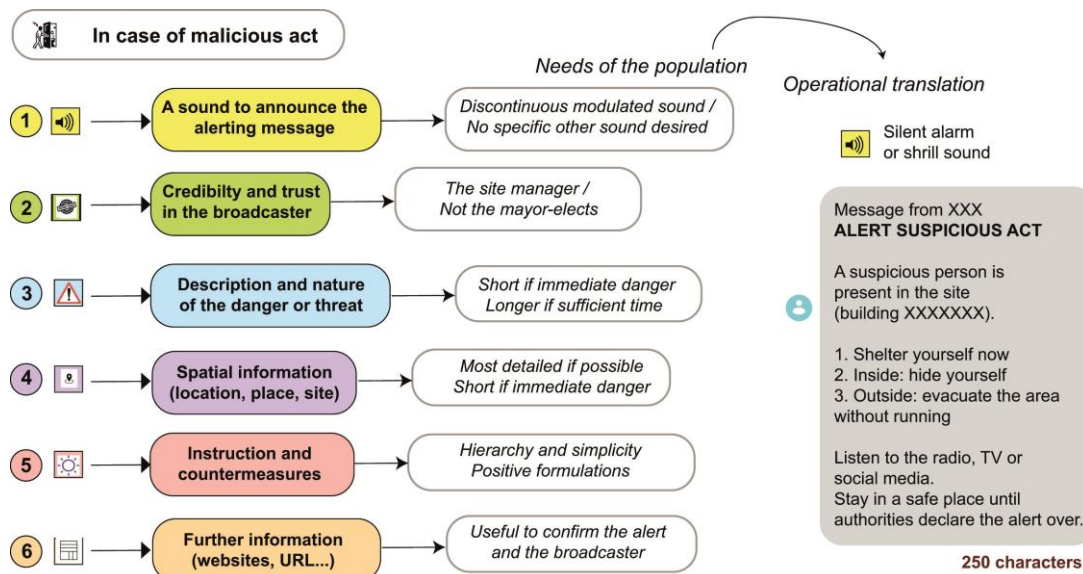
In case of malicious act

Needs of the population

Operational translation

1

A sound to announce the alerting message

Discontinuous modulated sound / No specific other sound desired

Silent alarm or shrill sound

2

Credibilty and trust in the broadcaster

The site manager / Not the mayor-elects

3

Description and nature of the danger or threat

Short if immediate danger Longer if sufficient time

4

Spatial information (location, place, site)

Most detailed if possible Short if immediate danger

5

Instruction and countermeasures

Hierarchy and simplicity Positive formulations

6

Further information (websites, URL...)

Useful to confirm the alert and the broadcaster

Message from XXX
ALERT SUSPICIOUS ACT

A suspicious person is present in the site (building XXXXXXX).

1. Shelter yourself now
2. Inside: hide yourself
3. Outside: evacuate the area without running

Listen to the radio, TV or social media.
Stay in a safe place until authorities declare the alert over.

250 characters